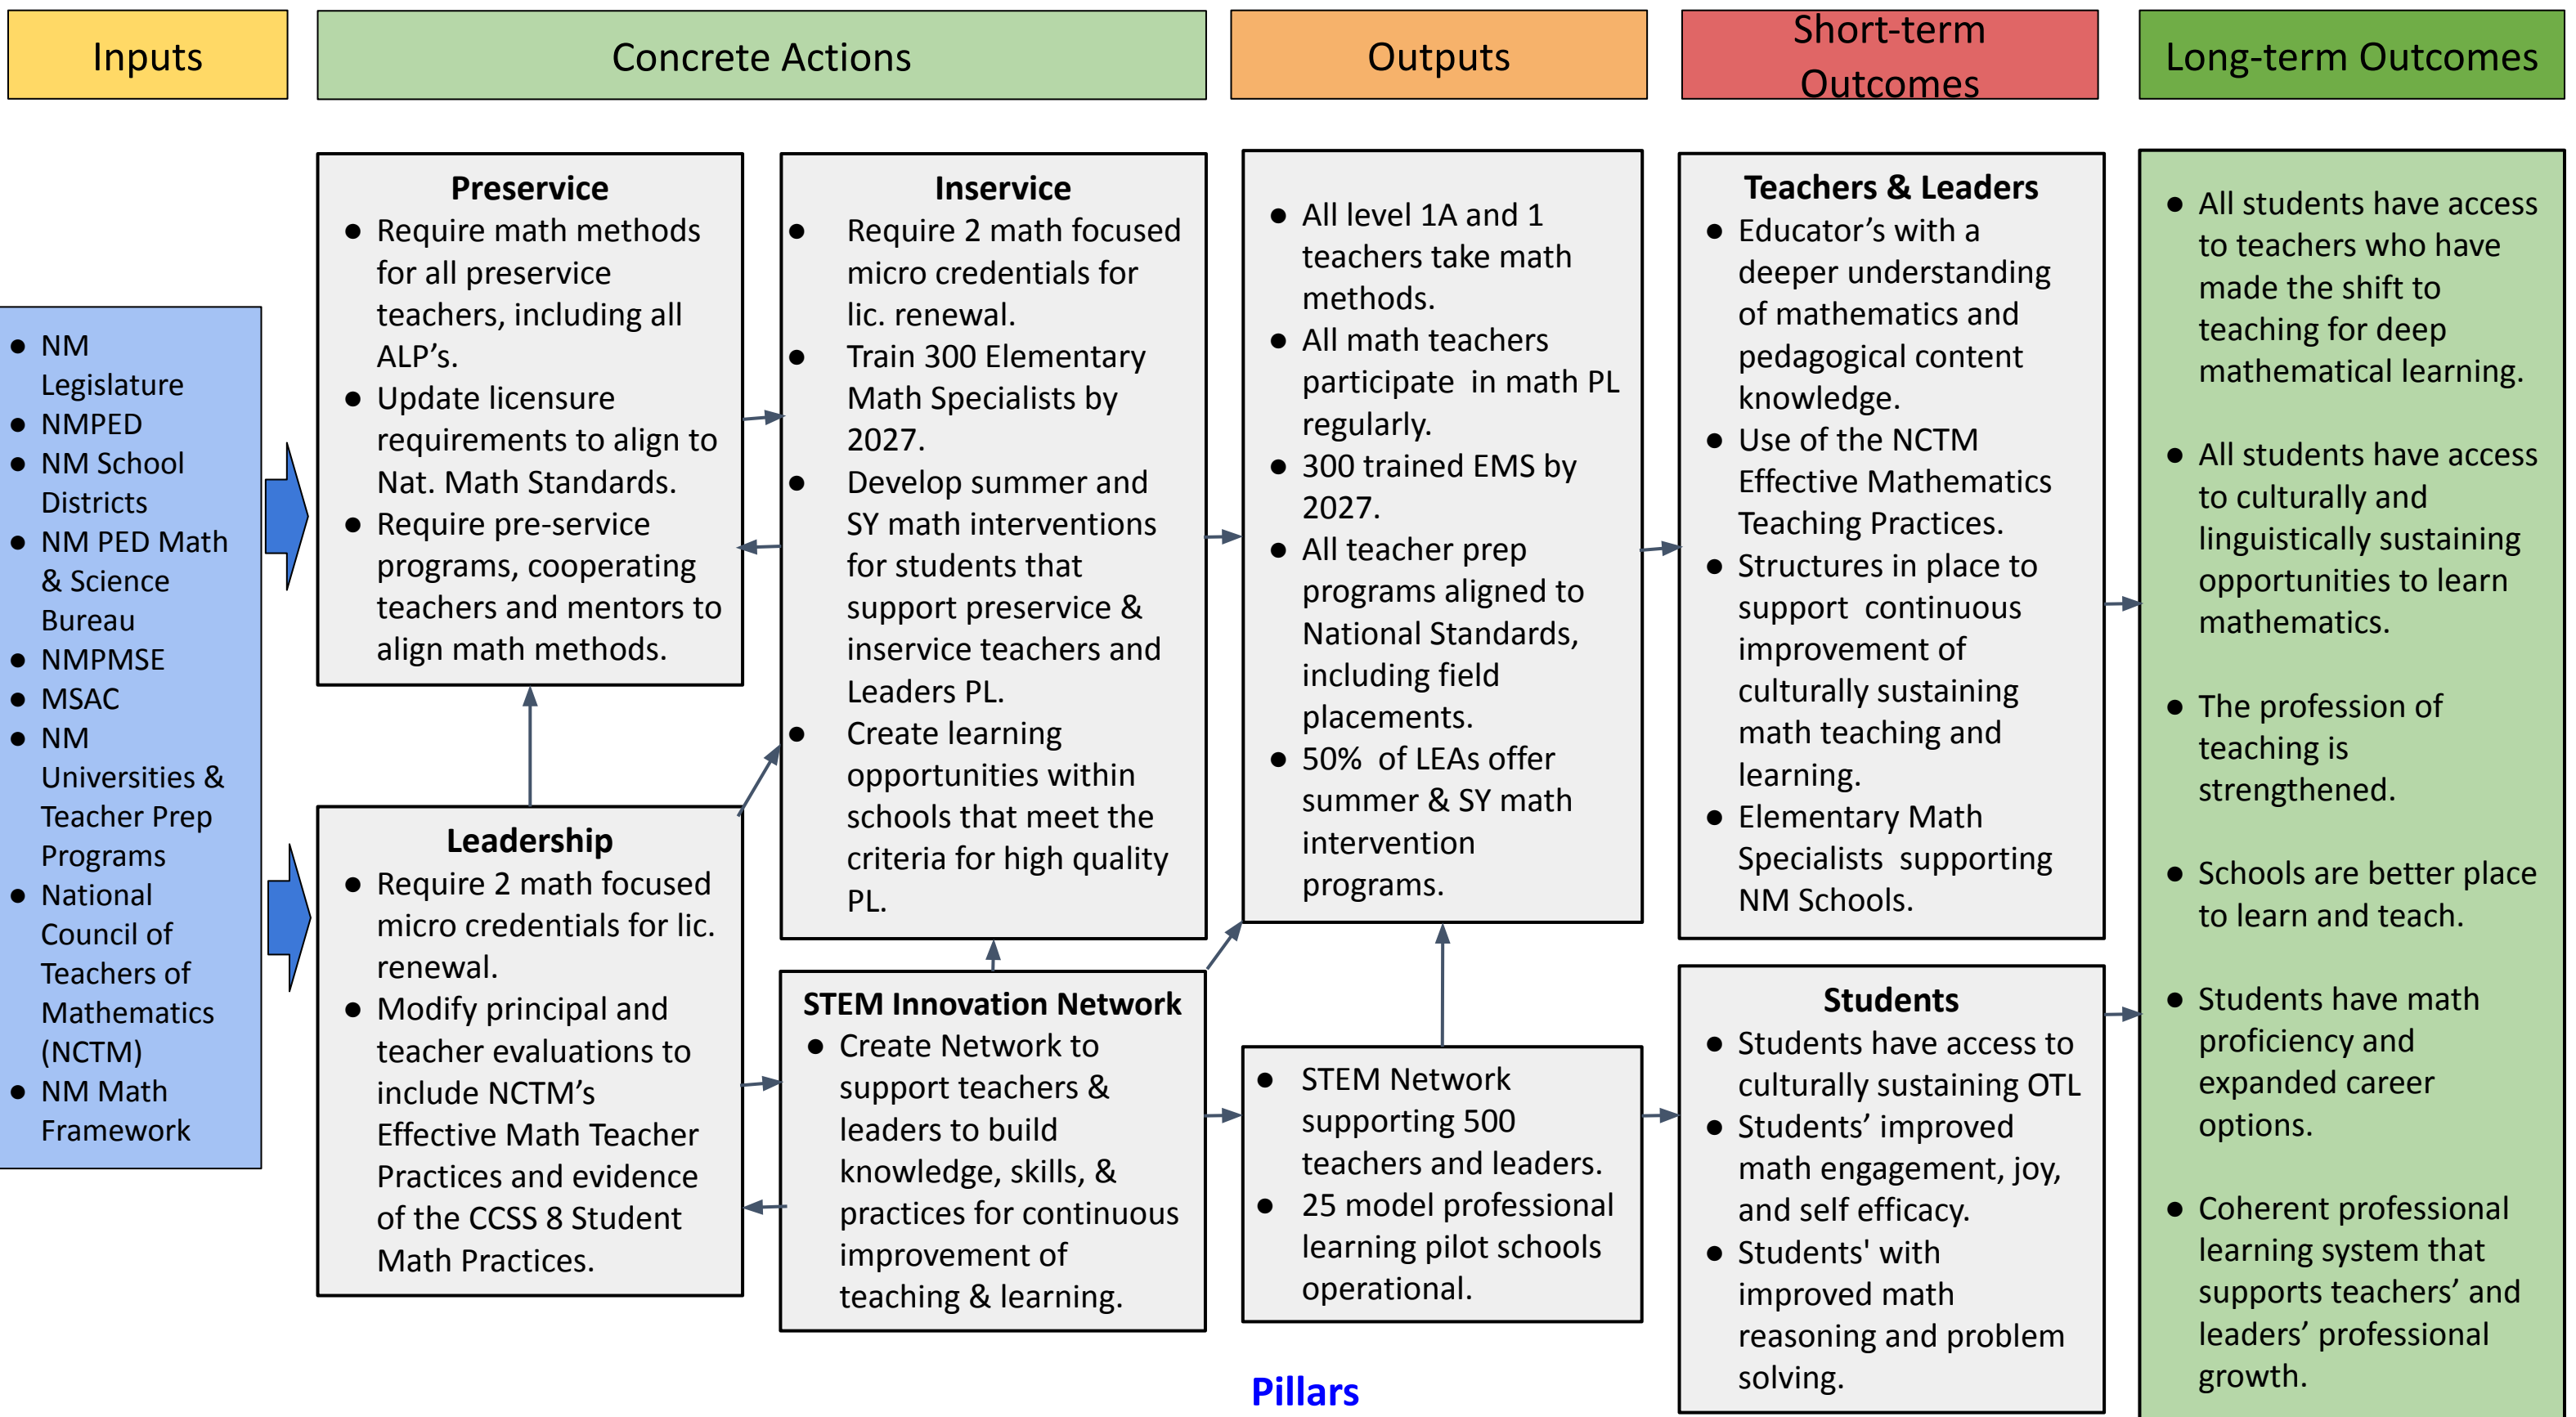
Inputs

Concrete Actions

Outputs

Short-term Outcomes

Long-term Outcomes

- NM Legislature
- NMPED
- NM School Districts
- NM PED Math & Science Bureau
- NMPMSE
- MSAC
- NM Universities & Teacher Prep Programs
- National Council of Teachers of Mathematics (NCTM)
- NM Math Framework

**Preservice**
- Require math methods for all preservice teachers, including all ALP's.
- Update licensure requirements to align to Nat. Math Standards.
- Require pre-service programs, cooperating teachers and mentors to align math methods.

**Leadership**
- Require 2 math focused micro credentials for lic. renewal.
- Modify principal and teacher evaluations to include NCTM's Effective Math Teacher Practices and evidence of the CCSS 8 Student Math Practices.

**Inservice**
- Require 2 math focused micro credentials for lic. renewal.
- Train 300 Elementary Math Specialists by 2027.
- Develop summer and SY math interventions for students that support preservice & inservice teachers and Leaders PL.
- Create learning opportunities within schools that meet the criteria for high quality PL.

**STEM Innovation Network**
- Create Network to support teachers & leaders to build knowledge, skills, & practices for continuous improvement of teaching & learning.

- All level 1A and 1 teachers take math methods.
- All math teachers participate in math PL regularly.
- 300 trained EMS by 2027.
- All teacher prep programs aligned to National Standards, including field placements.
- 50% of LEAs offer summer & SY math intervention programs.

- STEM Network supporting 500 teachers and leaders.
- 25 model professional learning pilot schools operational.

**Teachers & Leaders**
- Educator's with a deeper understanding of mathematics and pedagogical content knowledge.
- Use of the NCTM Effective Mathematics Teaching Practices.
- Structures in place to support continuous improvement of culturally sustaining math teaching and learning.
- Elementary Math Specialists supporting NM Schools.

**Students**
- Students have access to culturally sustaining OTL
- Students' improved math engagement, joy, and self efficacy.
- Students' with improved math reasoning and problem solving.

- All students have access to teachers who have made the shift to teaching for deep mathematical learning.
- All students have access to culturally and linguistically sustaining opportunities to learn mathematics.
- The profession of teaching is strengthened.
- Schools are better place to learn and teach.
- Students have math proficiency and expanded career options.
- Coherent professional learning system that supports teachers' and leaders' professional growth.

Pillars